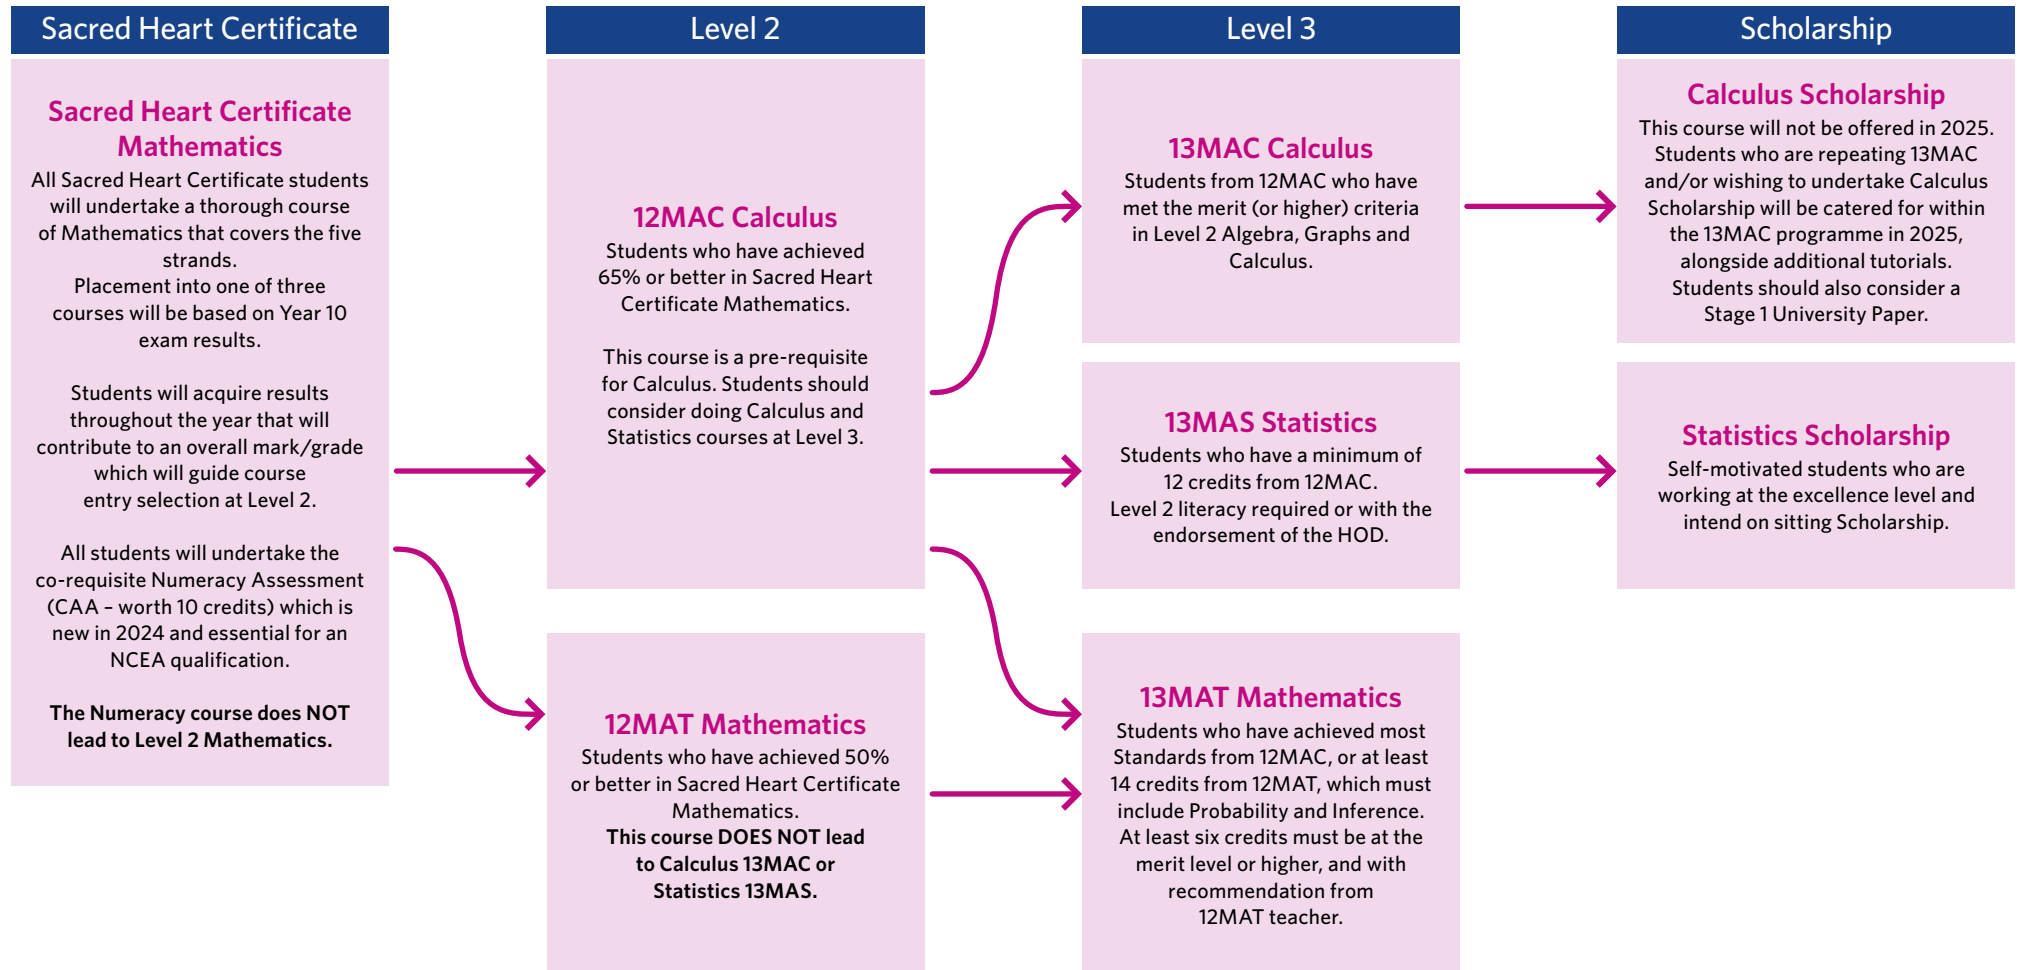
Sacred Heart Certificate

Sacred Heart Certificate Mathematics

All Sacred Heart Certificate students will undertake a thorough course of Mathematics that covers the five strands.
Placement into one of three courses will be based on Year 10 exam results.

Students will acquire results throughout the year that will contribute to an overall mark/grade which will guide course entry selection at Level 2.

All students will undertake the co-requisite Numeracy Assessment (CAA – worth 10 credits) which is new in 2024 and essential for an NCEA qualification.

**The Numeracy course does NOT lead to Level 2 Mathematics.**

Level 2

12MAC Calculus

Students who have achieved 65% or better in Sacred Heart Certificate Mathematics.

This course is a pre-requisite for Calculus. Students should consider doing Calculus and Statistics courses at Level 3.

12MAT Mathematics

Students who have achieved 50% or better in Sacred Heart Certificate Mathematics.
**This course DOES NOT lead to Calculus 13MAC or Statistics 13MAS.**

Level 3

13MAC Calculus

Students from 12MAC who have met the merit (or higher) criteria in Level 2 Algebra, Graphs and Calculus.

13MAS Statistics

Students who have a minimum of 12 credits from 12MAC.
Level 2 literacy required or with the endorsement of the HOD.

13MAT Mathematics

Students who have achieved most Standards from 12MAC, or at least 14 credits from 12MAT, which must include Probability and Inference. At least six credits must be at the merit level or higher, and with recommendation from 12MAT teacher.

Scholarship

Calculus Scholarship

This course will not be offered in 2025. Students who are repeating 13MAC and/or wishing to undertake Calculus Scholarship will be catered for within the 13MAC programme in 2025, alongside additional tutorials. Students should also consider a Stage 1 University Paper.

Statistics Scholarship

Self-motivated students who are working at the excellence level and intend on sitting Scholarship.